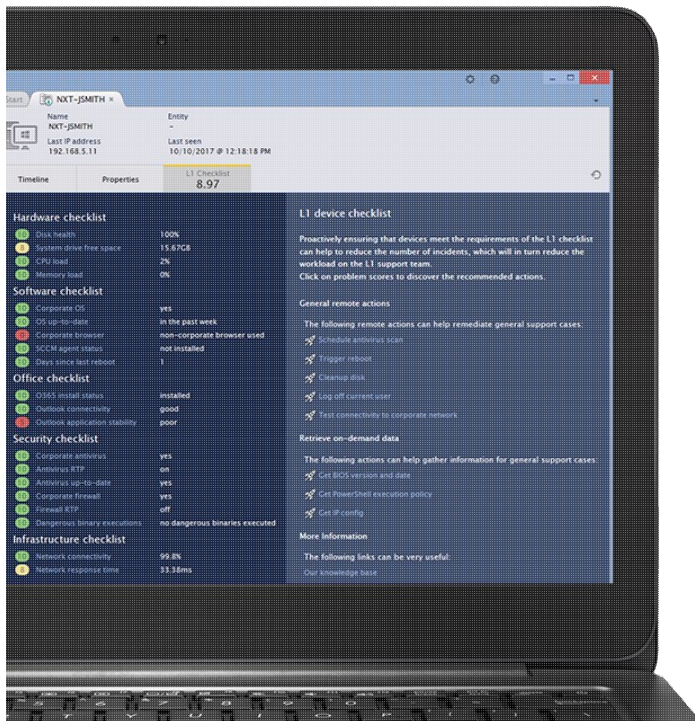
Start | NXT-JSMITH ×

Name
NXT-JSMITH

Entity
-

Last IP address
192.168.5.11

Last seen
10/10/2017 @ 12:18:18 PM

Timeline | Properties | L1 Checklist 8.97

Hardware checklist
Disk health | 100%
System drive free space | 15.67GB
CPU load | 2%
Memory load | 0%

Software checklist
Corporate OS | yes
OS up-to-date | in the past week
Corporate browser | non-corporate browser used
SCCM agent status | not installed
Days since last reboot | 1

Office checklist
O365 install status | installed
Outlook connectivity | good
Outlook application stability | poor

Security checklist
Corporate antivirus | yes
Antivirus RTP | on
Antivirus up-to-date | yes
Corporate firewall | yes
Firewall RTP | off
Dangerous binary executions | no dangerous binaries executed

Infrastructure checklist
Network connectivity | 99.8%
Network response time | 33.38ms

L1 device checklist

Proactively ensuring that devices meet the requirements of the L1 checklist can help to reduce the number of incidents, which will in turn reduce the workload on the L1 support team.
Click on problem scores to discover the recommended actions.

General remote actions

The following remote actions can help remediate general support cases.
Schedule antivirus scan
Trigger reboot
Cleanup disk
Log off current user
Test connectivity to corporate network

Retrieve on-demand data

The following actions can help gather information for general support cases:
Get BIOS version and date
Get PowerShell execution policy
Get IP config

More Information

The following links can be very useful:
Our knowledge base